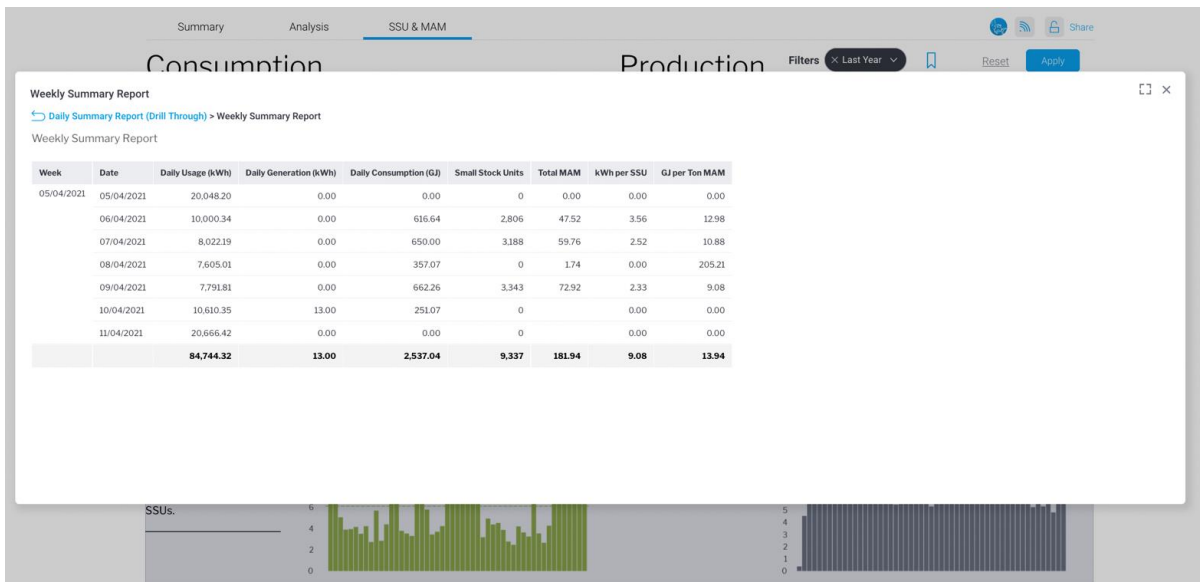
Summary Analysis SSU & MAM

Share

Consumption

Production

Filters × Last Year

Reset Apply

Weekly Summary Report

Daily Summary Report (Drill Through) > Weekly Summary Report

Weekly Summary Report

| Week | Date | Daily Usage (kWh) | Daily Generation (kWh) | Daily Consumption (GJ) | Small Stock Units | Total MAM | kWh per SSU | GJ per Ton MAM |
|---|---|---|---|---|---|---|---|---|
| 05/04/2021 | 05/04/2021 | 20,048.20 | 0.00 | 0.00 | 0 | 0.00 | 0.00 | 0.00 |
| | 06/04/2021 | 10,000.34 | 0.00 | 616.64 | 2,806 | 47.52 | 3.56 | 12.98 |
| | 07/04/2021 | 8,022.19 | 0.00 | 650.00 | 3,188 | 59.76 | 2.52 | 10.88 |
| | 08/04/2021 | 7,605.01 | 0.00 | 357.07 | 0 | 1.74 | 0.00 | 205.21 |
| | 09/04/2021 | 7,791.81 | 0.00 | 662.26 | 3,343 | 72.92 | 2.33 | 9.08 |
| | 10/04/2021 | 10,610.35 | 13.00 | 251.07 | 0 | | 0.00 | 0.00 |
| | 11/04/2021 | 20,666.42 | 0.00 | 0.00 | 0 | | 0.00 | 0.00 |
| | | 84,744.32 | 13.00 | 2,537.04 | 9,337 | 181.94 | 9.08 | 13.94 |

SSUs.

6
4
2
0

5
4
3
2
1
0